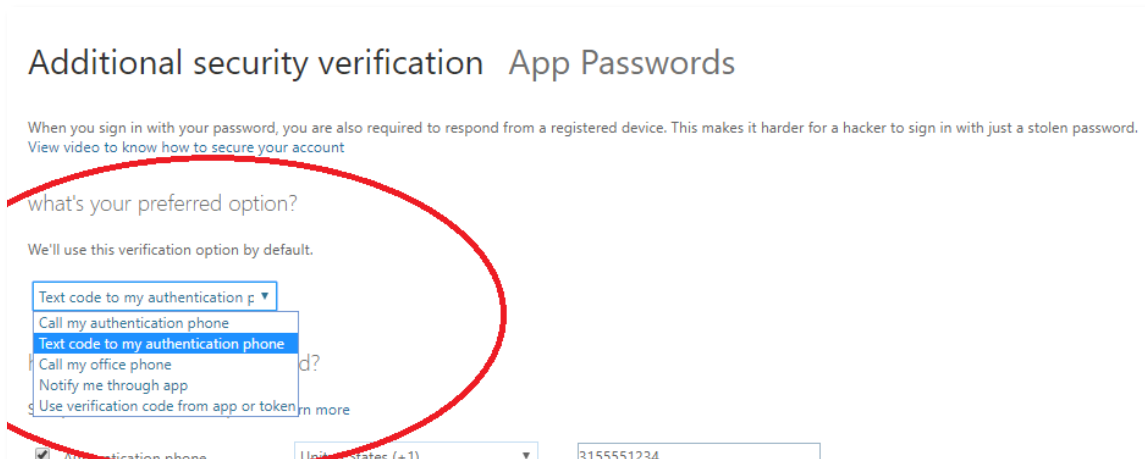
Additional security verification App Passwords

When you sign in with your password, you are also required to respond from a registered device. This makes it harder for a hacker to sign in with just a stolen password.
View video to know how to secure your account

what's your preferred option?

We'll use this verification option by default.

Text code to my authentication p ▼

Call my authentication phone
Text code to my authentication phone
Call my office phone
Notify me through app
Use verification code from app or token

h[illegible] d?

s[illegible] rn more

Authentication phone United States (+1) ▼ 3155551234